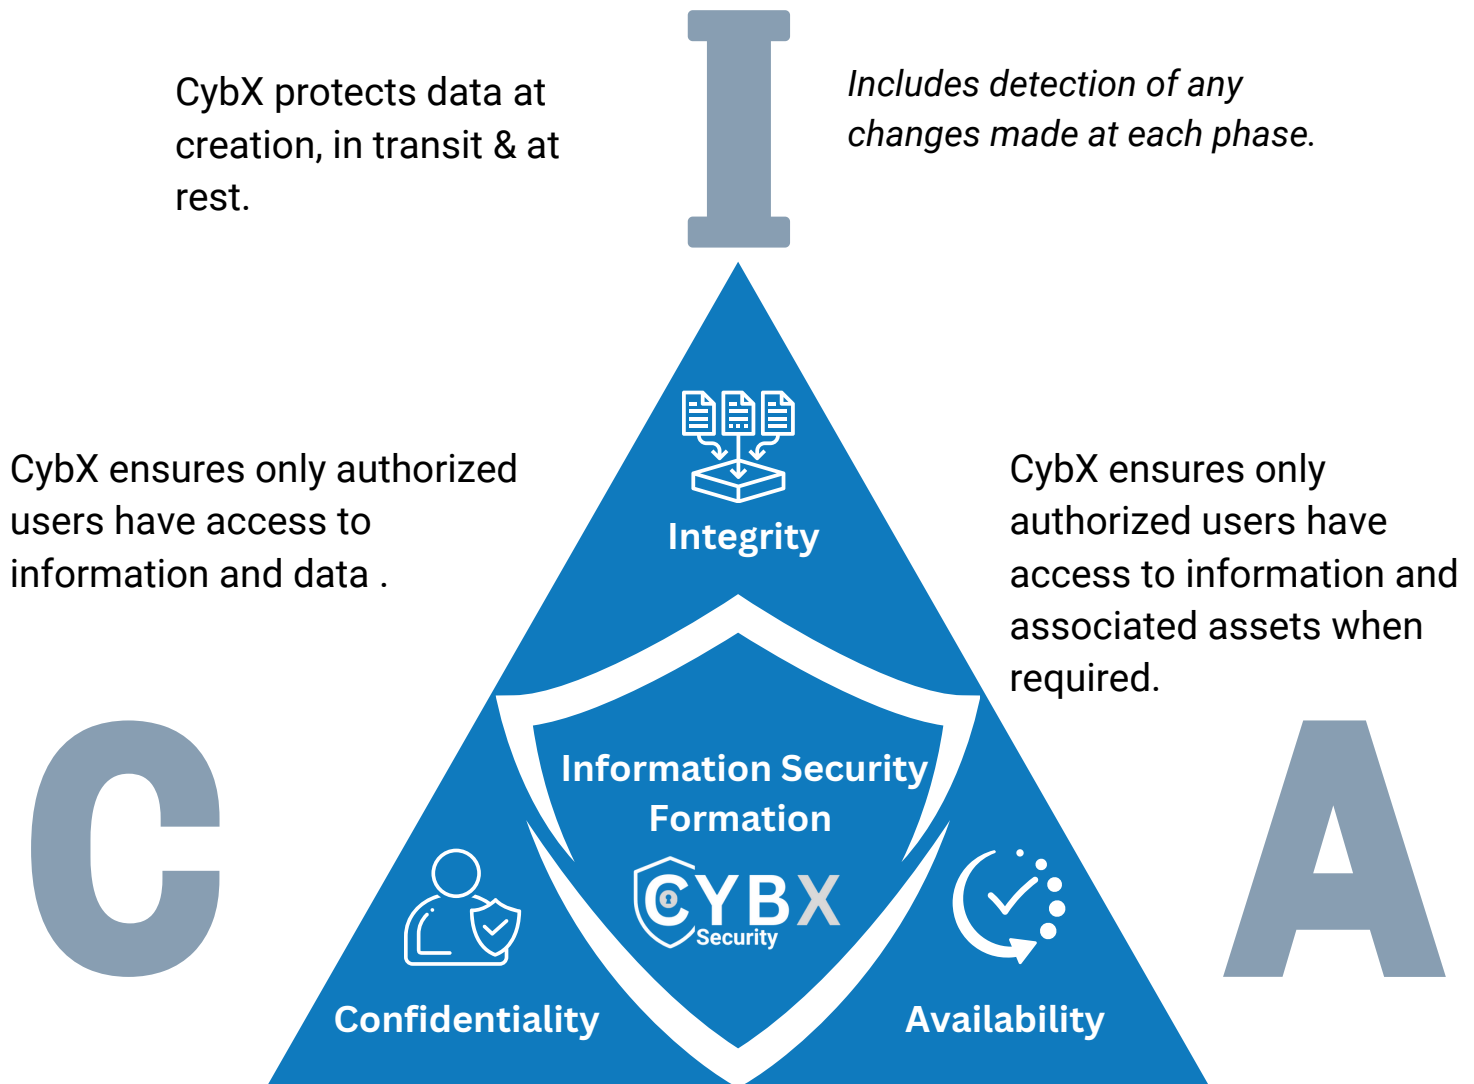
I

CybX protects data at creation, in transit & at rest.

Includes detection of any changes made at each phase.

CybX ensures only authorized users have access to information and data .

Integrity

CybX ensures only authorized users have access to information and associated assets when required.

C

Information Security Formation

CYBX Security

A

Confidentiality

Availability